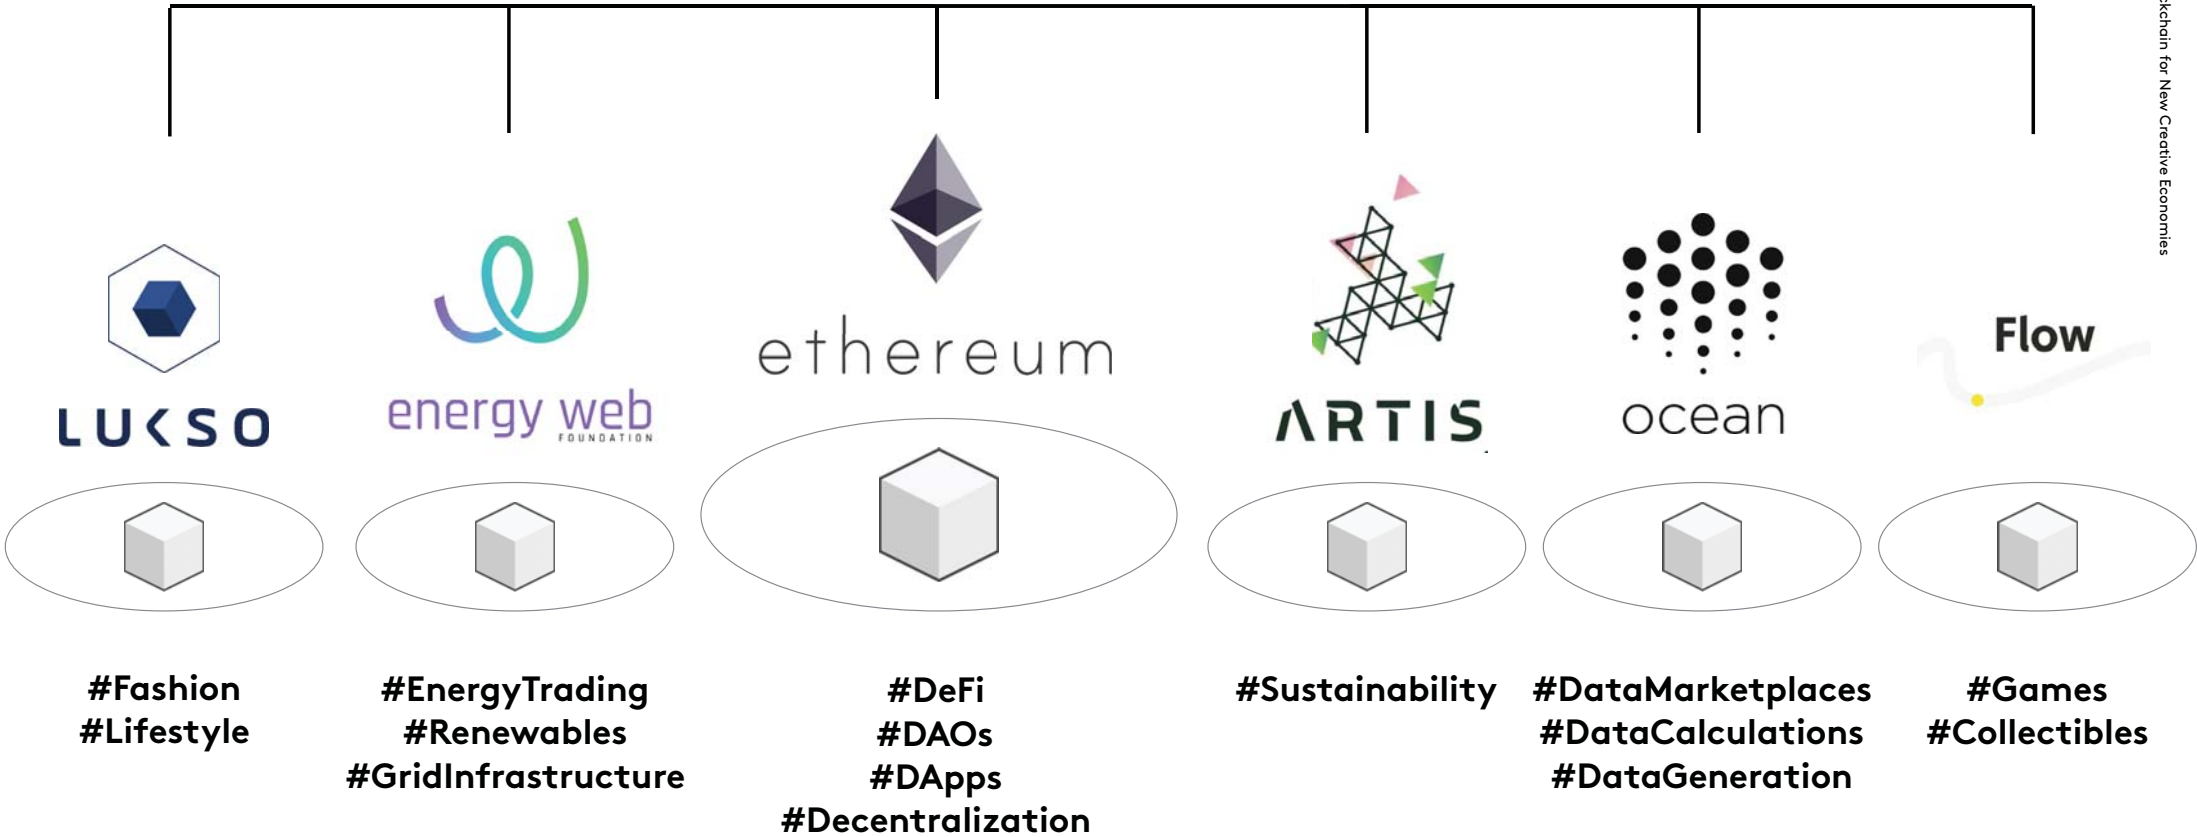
ckchain for New Creative Economies

LUKSO

energy web FOUNDATION

ethereum

ARTIS

ocean

Flow

#Fashion
#Lifestyle

#EnergyTrading
#Renewables
#GridInfrastructure

#DeFi
#DAOs
#DApps
#Decentralization

#Sustainability

#DataMarketplaces
#DataCalculations
#DataGeneration

#Games
#Collectibles